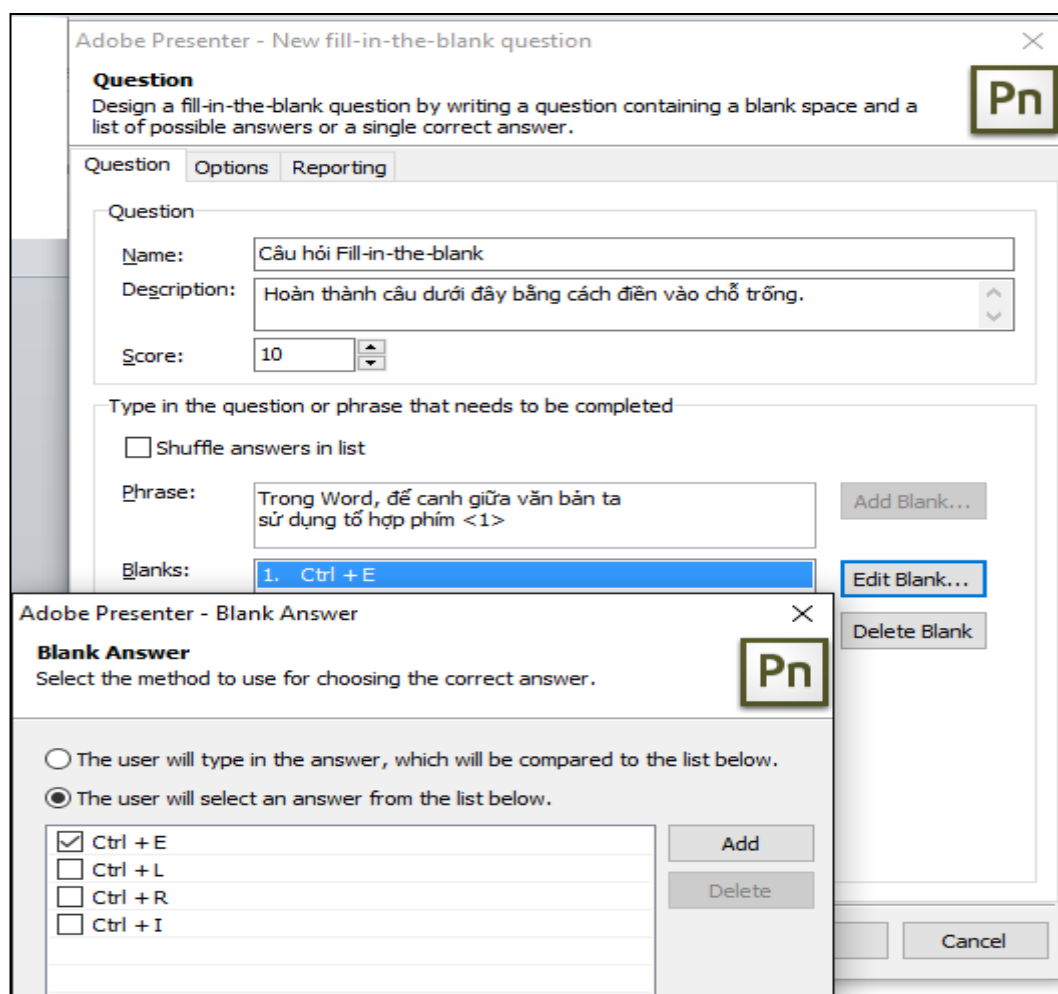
Adobe Presenter - New fill-in-the-blank question

Question
Design a fill-in-the-blank question by writing a question containing a blank space and a list of possible answers or a single correct answer.

Pn

Question Options Reporting

Question
Name: Câu hỏi Fill-in-the-blank
Description: Hoàn thành câu dưới đây bằng cách điền vào chỗ trống.
Score: 10

Type in the question or phrase that needs to be completed
Shuffle answers in list
Phrase: Trong Word, để canh giữa văn bản ta sử dụng tổ hợp phím <1>
Add Blank...
Blanks: 1. Ctrl + E
Edit Blank...
Delete Blank

Adobe Presenter - Blank Answer

Blank Answer
Select the method to use for choosing the correct answer.

Pn

The user will type in the answer, which will be compared to the list below.
The user will select an answer from the list below.

Ctrl + E
Ctrl + L
Ctrl + R
Ctrl + I

Add
Delete

Cancel